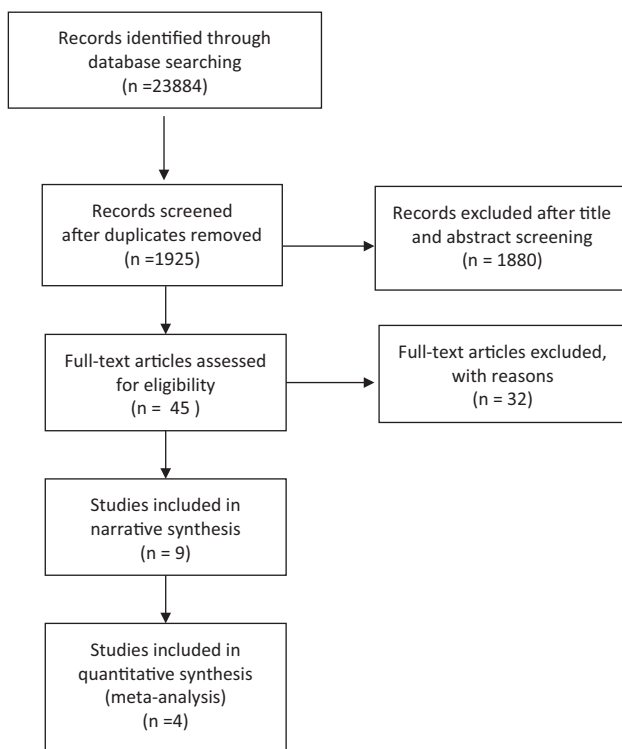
Records identified through database searching
(n =23884)

Records screened after duplicates removed
(n =1925)

Records excluded after title and abstract screening
(n = 1880)

Full-text articles assessed for eligibility
(n = 45 )

Full-text articles excluded, with reasons
(n = 32)

Studies included in narrative synthesis
(n = 9)

Studies included in quantitative synthesis (meta-analysis)
(n =4)